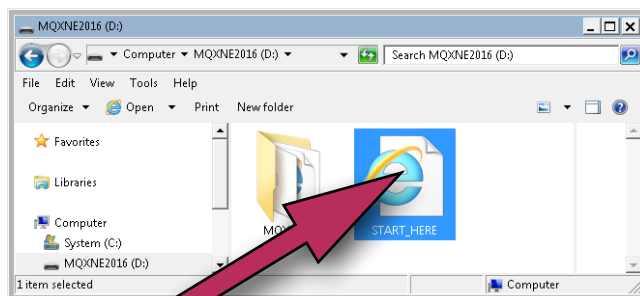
MQXNE2016 (D:)

Computer ▸ MQXNE2016 (D:) ▸

Search MQXNE2016 (D:)

File Edit View Tools Help

Organize ▾ Open ▾ Print New folder

Favorites

Libraries

Computer

System (C:)

MQXNE2016 (D:)

MQ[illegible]

START_HERE

1 item selected

Computer